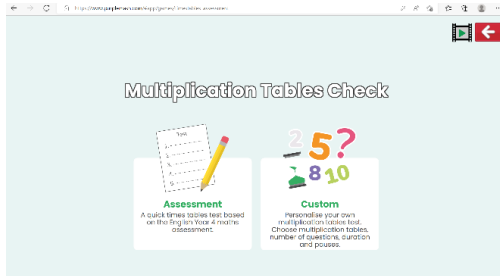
https://www.mathsframe.co.uk/en/resources/resource/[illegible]

Multiplication Tables Check

Test
1.
2.
3.
4.
5.

2 5 ? 8 10

Assessment
A quick times tables test based on the English Year 4 maths assessment.

Custom
Personalise your own multiplication tables test. Choose multiplication tables, number of questions, duration and pauses.